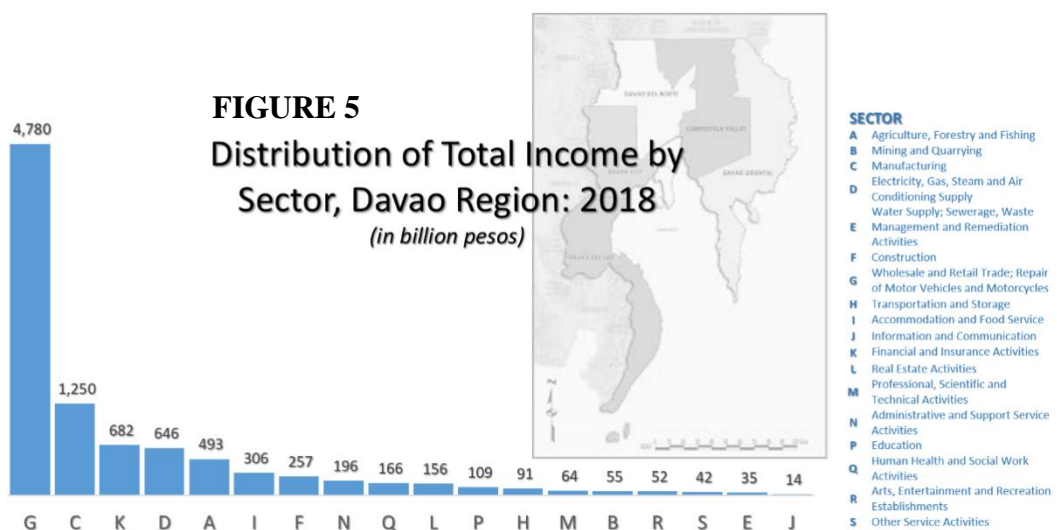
FIGURE 5
Distribution of Total Income by Sector, Davao Region: 2018
(in billion pesos)

DAVAO DEL NORTE
COMPOSTELA VALLEY
DAVAO DEL SUR
DAVAO ORIENTAL
DAVAO CITY
DAVAO OCCIDENTAL

| G | C | K | D | A | I | F | N | Q | L | P | H | M | B | R | S | E | J |
|---|---|---|---|---|---|---|---|---|---|---|---|---|---|---|---|---|---|
| 4,780 | 1,250 | 682 | 646 | 493 | 306 | 257 | 196 | 166 | 156 | 109 | 91 | 64 | 55 | 52 | 42 | 35 | 14 |

SECTOR
A Agriculture, Forestry and Fishing
B Mining and Quarrying
C Manufacturing
D Electricity, Gas, Steam and Air Conditioning Supply
E Water Supply; Sewerage, Waste Management and Remediation Activities
F Construction
G Wholesale and Retail Trade; Repair of Motor Vehicles and Motorcycles
H Transportation and Storage
I Accommodation and Food Service
J Information and Communication
K Financial and Insurance Activities
L Real Estate Activities
M Professional, Scientific and Technical Activities
N Administrative and Support Service Activities
P Education
Q Human Health and Social Work Activities
R Arts, Entertainment and Recreation Establishments
S Other Service Activities